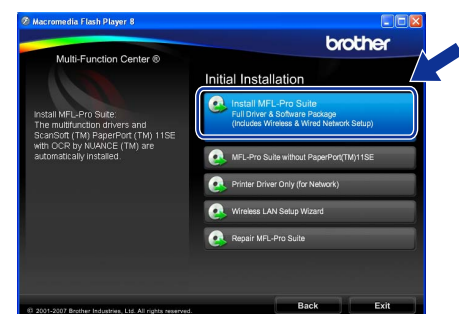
Macromedia Flash Player 8

brother

Multi-Function Center ®

Initial Installation

Install MFL-Pro Suite:
The multifunction drivers and ScanSoft (TM) PaperPort (TM) 11SE with OCR by NUANCE (TM) are automatically installed.

Install MFL-Pro Suite
Full Driver & Software Package
(Includes Wireless & Wired Network Setup)

MFL-Pro Suite without PaperPort(TM)11SE

Printer Driver Only (for Network)

Wireless LAN Setup Wizard

Repair MFL-Pro Suite

© 2001-2007 Brother Industries, Ltd. All rights reserved.

Back

Exit